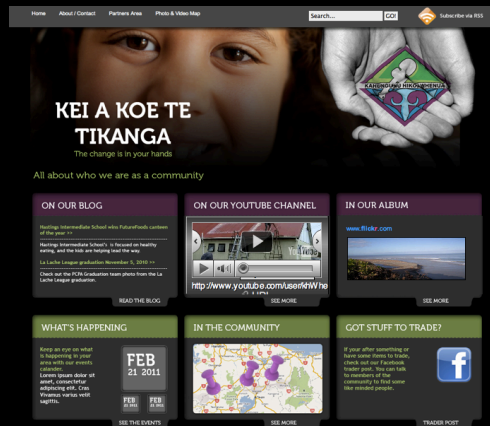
Home About / Contact Partners Area Photo & Video Map

Search... GO!

Subscribe via RSS

KEI A KOE TE TIKANGA

The change is in your hands

All about who we are as a community

ON OUR BLOG

Hastings Intermediate School wins FutureFoods canteen of the year >>

Hastings Intermediate School's is focused on healthy eating, and the kids are helping lead the way.

La Leche League graduation November 5, 2010 >>

Check out the PCPA Graduation team photo from the La Leche League graduation.

READ THE BLOG

ON OUR YOUTUBE CHANNEL

http://www.youtube.com/user/KHW he

SEE MORE

IN OUR ALBUM

www.flickr.com

SEE MORE

WHAT'S HAPPENING

Keep an eye on what is happening in your area with our events calander.

Lorem ipsum dolor sit amet, consectetur adipiscing elit. Cras Vivamus varius velit sagittis.

FEB 21 2011

FEB

FEB

SEE THE EVENTS

IN THE COMMUNITY

SEE MORE

GOT STUFF TO TRADE?

If your after something or have some items to trade, check out our Facebook trader post. You can talk to members of the community to find some like minded people.

TRADER POST